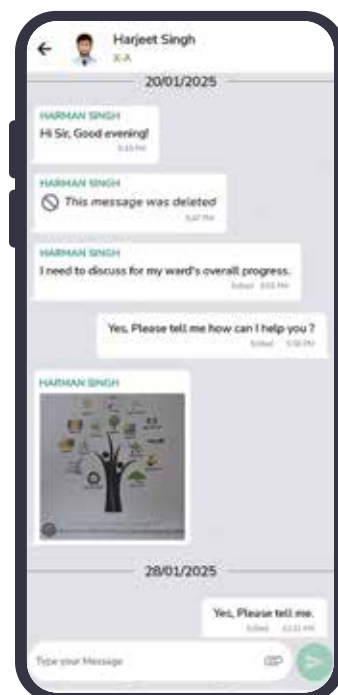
Harjeet Singh
X-A

20/01/2025

HARMAN SINGH
Hi Sir, Good evening!
5:43 PM

HARMAN SINGH
This message was deleted
5:47 PM

HARMAN SINGH
I need to discuss for my ward's overall progress.
Edited 5:55 PM

Yes, Please tell me how can I help you ?
Edited 5:58 PM

HARMAN SINGH

28/01/2025

Yes, Please tell me.
Edited 12:31 PM

Type your Message